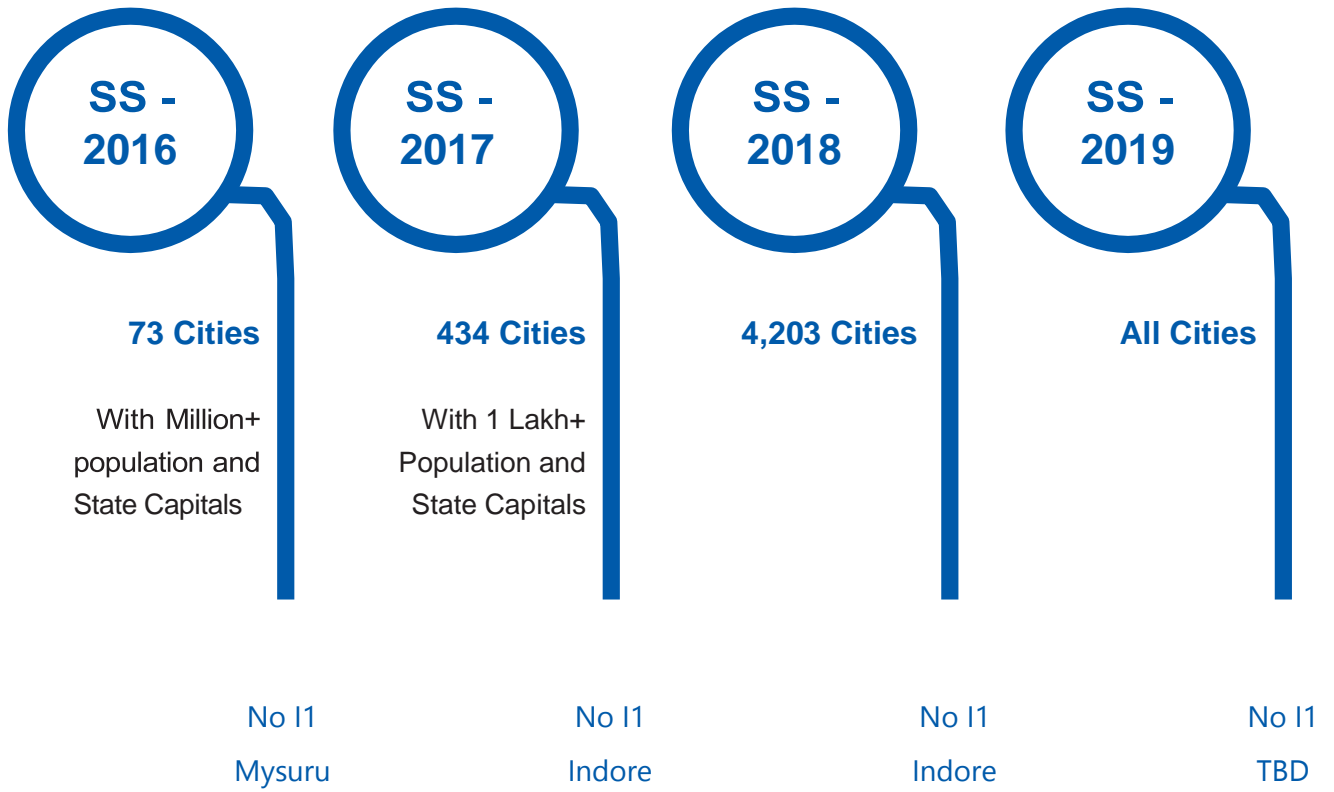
SS - 2016

73 Cities

With Million+ population and State Capitals

No I1
Mysuru

SS - 2017

434 Cities

With 1 Lakh+ Population and State Capitals

No I1
Indore

SS - 2018

4,203 Cities

No I1
Indore

SS - 2019

All Cities

No I1
TBD